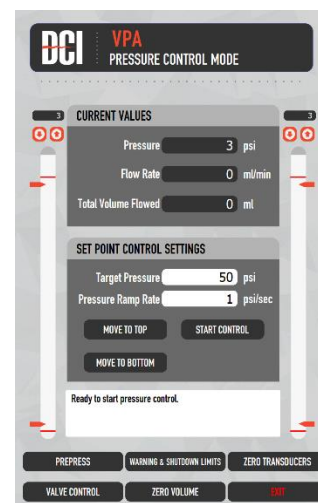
DCI VPA
PRESSURE CONTROL MODE

3
3

CURRENT VALUES
Pressure 3 psi
Flow Rate 0 ml/min
Total Volume Flowed 0 ml

SET POINT CONTROL SETTINGS
Target Pressure 50 psi
Pressure Ramp Rate 1 psi/sec
MOVE TO TOP
START CONTROL
MOVE TO BOTTOM

Ready to start pressure control.

PREPRESS
WARNING & SHUTDOWN LIMITS
ZERO TRANSDUCERS
VALVE CONTROL
ZERO VOLUME
EXIT